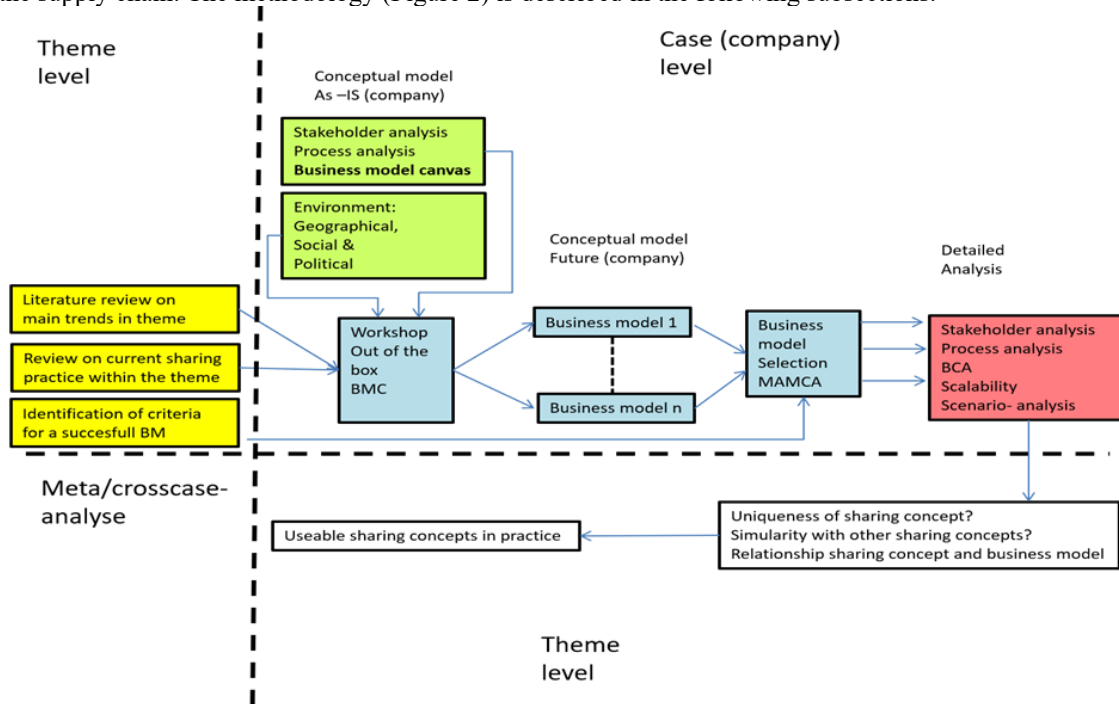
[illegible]

Theme level

Case (company) level

Conceptual model As –IS (company)

Stakeholder analysis
Process analysis
**Business model canvas**

Environment: Geographical, Social & Political

Conceptual model Future (company)

Detailed Analysis

Literature review on main trends in theme

Review on current sharing practice within the theme

Identification of criteria for a succesfull BM

Workshop Out of the box BMC

Business model 1

Business model n

Business model Selection MAMCA

Stakeholder analysis
Process analysis
BCA
Scalability
Scenario- analysis

Meta/crosscase-analyse

Useable sharing concepts in practice

Uniqueness of sharing concept?
Simularity with other sharing concepts?
Relationship sharing concept and business model

Theme level